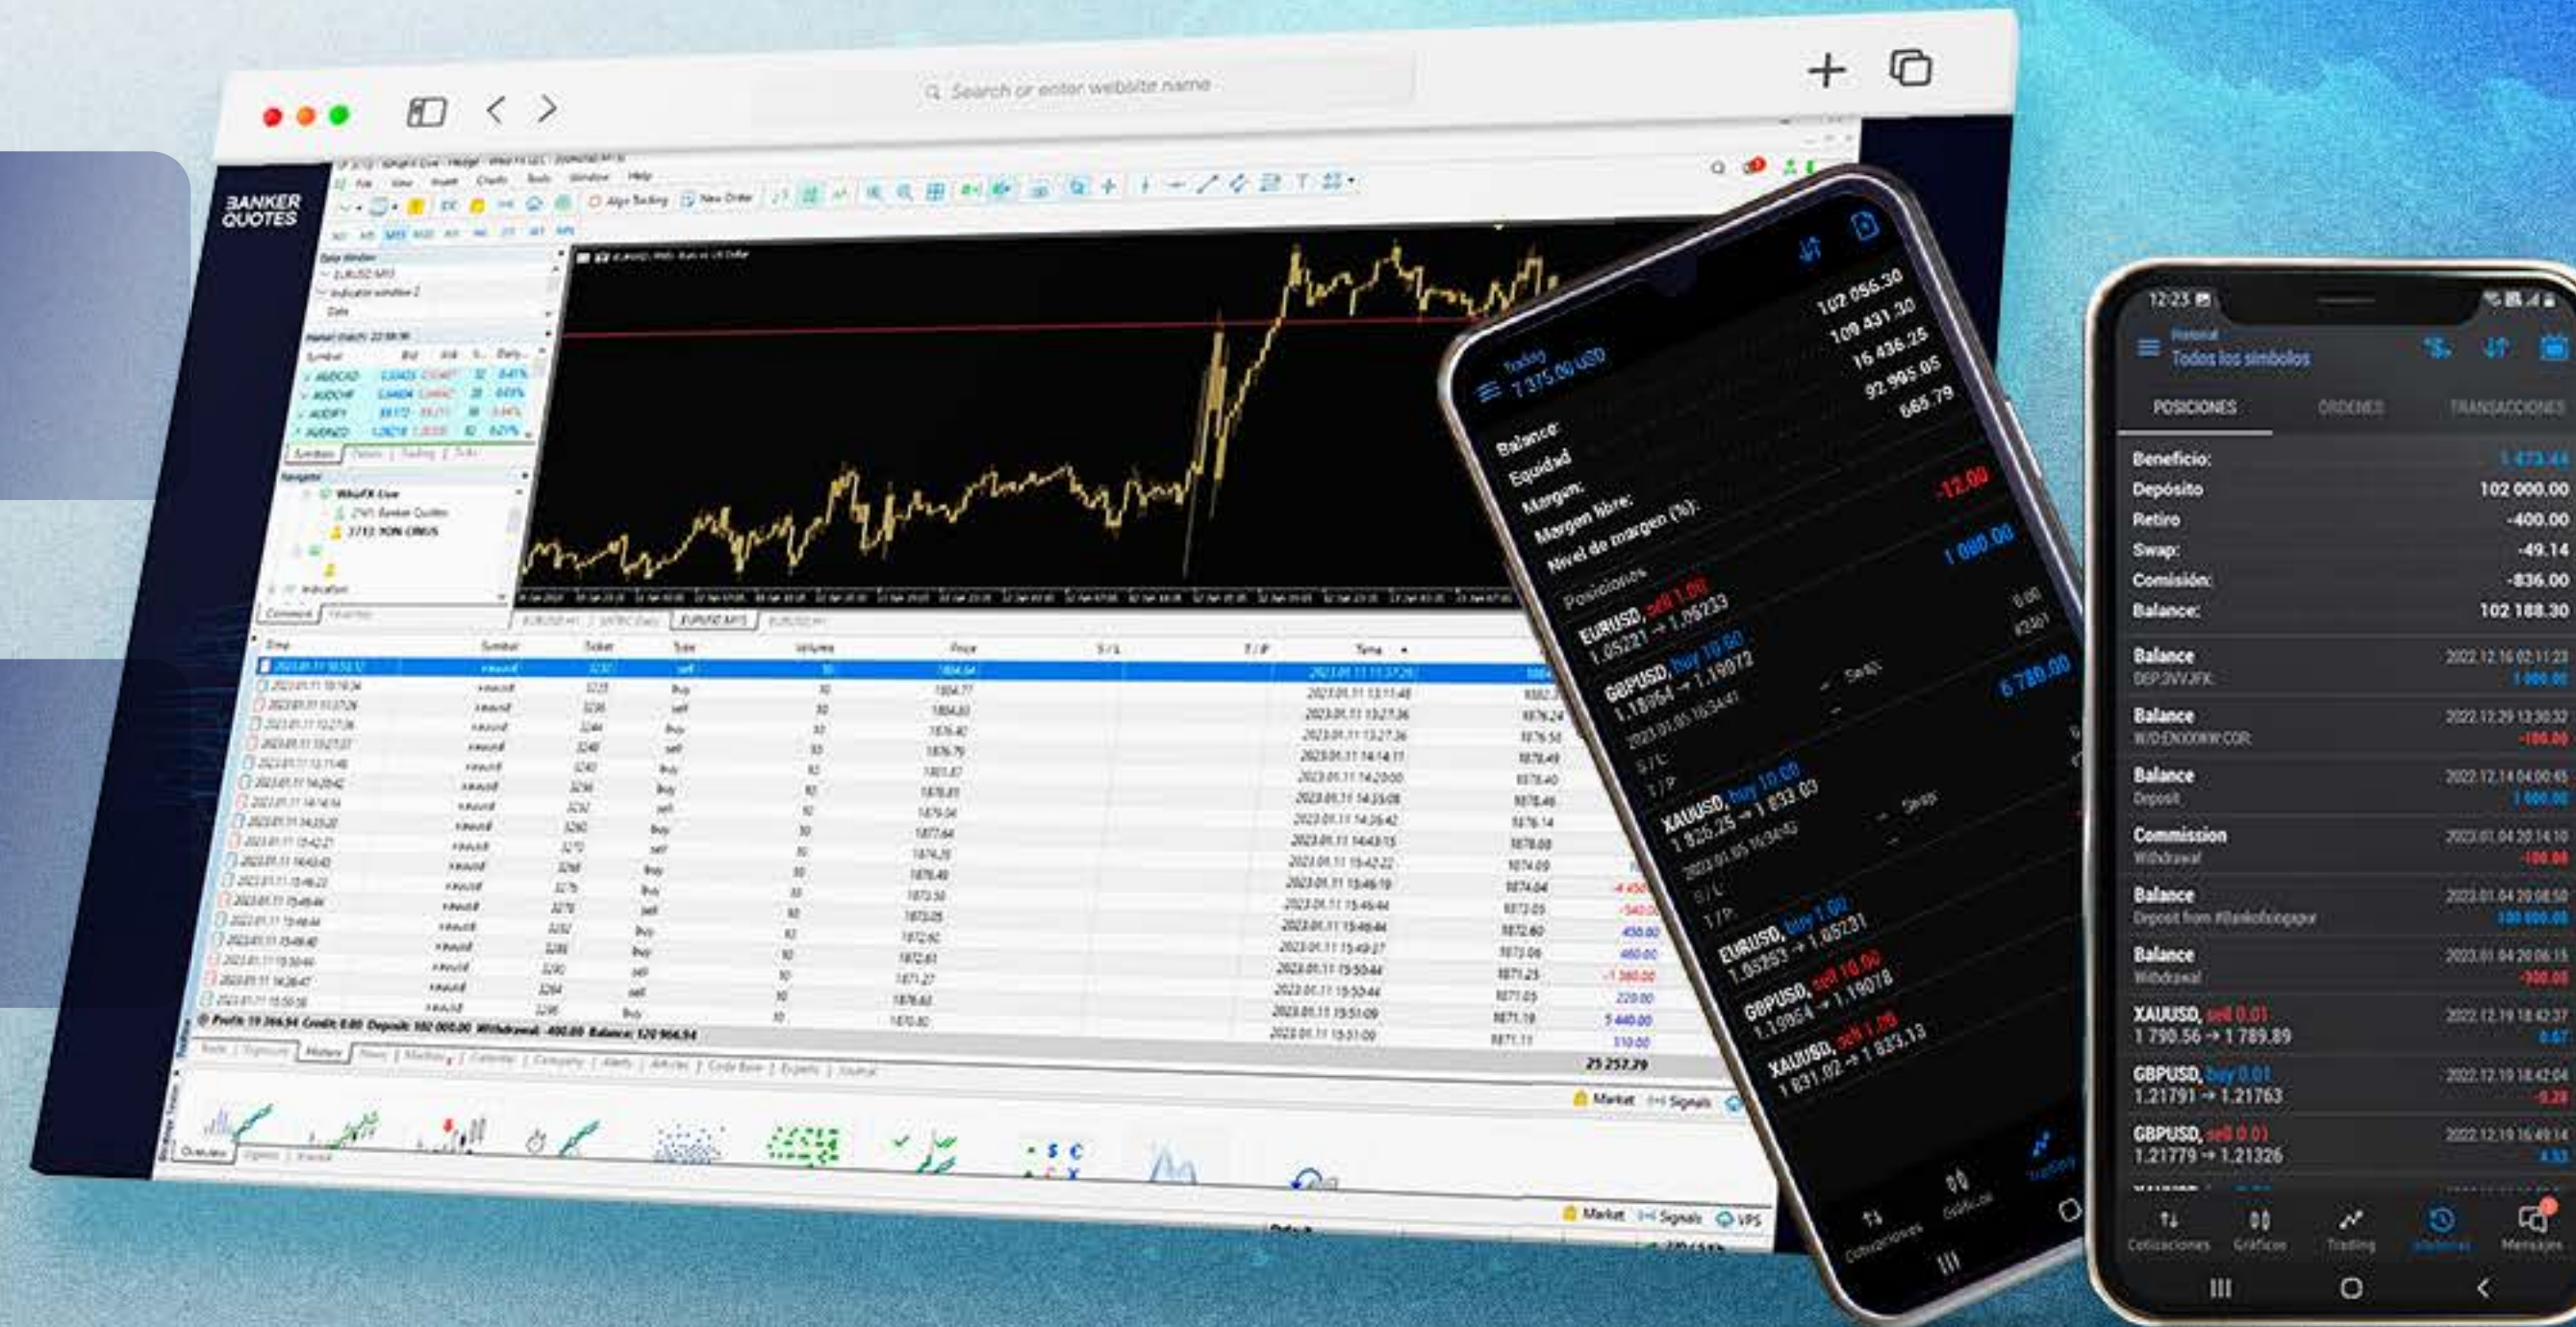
Search or enter website name

BANKER QUOTES

File View Insert Charts Tools Window Help

Algo Trading New Order

Market Watch

Symbol Bid Ask

Navigator

Time Symbol Ticket Type Volume Price S / L T / P Time

Profit: 19 366.94 Credit: 0.00 Deposit: 102 000.00 Withdrawal: -400.00 Balance: 120 966.94

25 257.79

Market Signals VPS

Trading
7 375.00 USD

Balance: 102 056.30
Equidad: 109 431.30
Margen: 16 436.25
Margen libre: 92 995.05
Nivel de margen (%): 665.79

Posiciones

EURUSD, sell 1.00
1.05221 → 1.05233 -12.00

GBPUSD, buy 10.00
1.18964 → 1.19072 1 080.00

XAUUSD, buy 10.00
1 826.25 → 1 833.03 6 780.00

EURUSD, buy 1.00
1.05253 → 1.05231

GBPUSD, sell 10.00
1.19964 → 1.19078

XAUUSD, sell 1.00
1 831.02 → 1 833.13

12:23

Historial
Todos los símbolos

POSICIONES ÓRDENES TRANSACCIONES

Beneficio: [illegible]
Depósito 102 000.00
Retiro -400.00
Swap: -49.14
Comisión: -836.00
Balance: 102 188.30

Balance 2022.12.16 02:11:23
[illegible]

Balance 2022.12.29 13:30:32
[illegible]

Balance 2022.12.14 04:00:45
Deposit

Commission 2023.01.04 20:14:10
Withdrawal

Balance 2023.01.04 20:08:50
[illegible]

Balance 2023.01.04 20:06:15
Withdrawal

XAUUSD, sell 0.01 2022.12.19 18:42:37
1 790.56 → 1 789.89

GBPUSD, buy 0.01 2022.12.19 18:42:04
1.21791 → 1.21763

GBPUSD, sell 0.01 2022.12.19 16:49:14
1.21779 → 1.21326

Cotizaciones Gráficos Trading Historial Mensajes